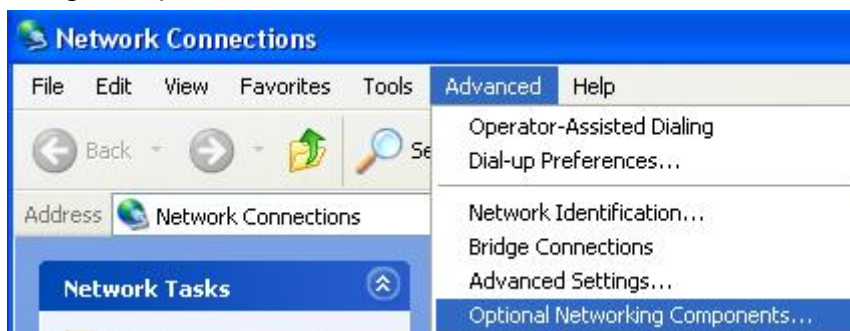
Network Connections

File Edit View Favorites Tools Advanced Help

Back Se

Address Network Connections

Network Tasks

Operator-Assisted Dialing
Dial-up Preferences...

Network Identification...
Bridge Connections
Advanced Settings...
Optional Networking Components...